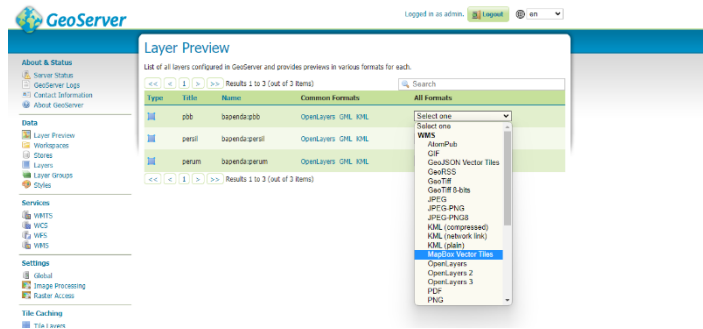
GeoServer

Logged in as admin. Logout en

About & Status
Server Status
GeoServer Logs
Contact Information
About GeoServer

Data
Layer Preview
Workspaces
Stores
Layers
Layer Groups
Styles

Services
WMTS
WCS
WFS
WMS

Settings
Global
Image Processing
Raster Access

Tile Caching
Tile Layers

Layer Preview

List of all layers configured in GeoServer and provides previews in various formats for each.

<< < 1 > >> Results 1 to 3 (out of 3 items)

Search

| Type | Title | Name | Common Formats | All Formats |
|---|---|---|---|---|
| | pbb | bapenda:pbb | OpenLayers GML KML | Select one |
| | persil | bapenda:persil | OpenLayers GML KML | |
| | perum | bapenda:perum | OpenLayers GML KML | |

<< < 1 > >> Results 1 to 3 (out of 3 items)

Select one
WMS
AtomPub
GIF
GeoJSON Vector Tiles
GeoRSS
GeoTiff
GeoTiff 8-bits
JPEG
JPEG-PNG
JPEG-PNG8
KML (compressed)
KML (network link)
KML (plain)
MapBox Vector Tiles
OpenLayers
OpenLayers 2
OpenLayers 3
PDF
PNG